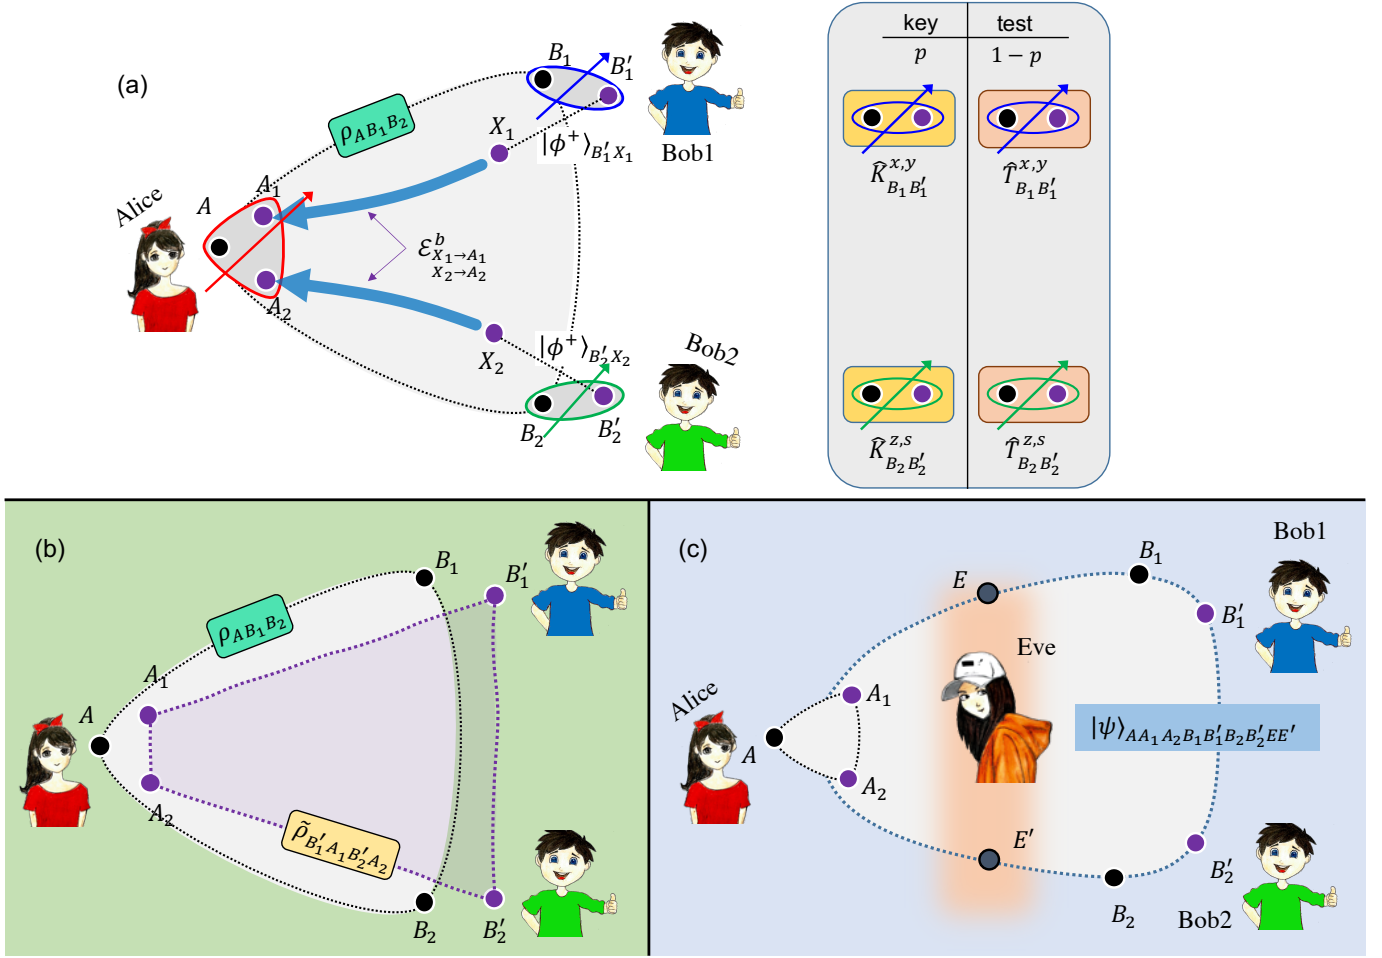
(a)

Alice

$A$

$A_1$

$A_2$

$\rho_{AB_1B_2}$

$B_1$

$B_1'$

$X_1$

$|\phi^+\rangle_{B_1'X_1}$

Bob1

$\mathcal{E}^b_{\substack{X_1\to A_1\\X_2\to A_2}}$

$X_2$

$|\phi^+\rangle_{B_2'X_2}$

Bob2

$B_2$

$B_2'$

| key | test |
|---|---|
| $p$ | $1-p$ |
| $\hat{K}^{x,y}_{B_1B_1'}$ | $\hat{T}^{x,y}_{B_1B_1'}$ |
| $\hat{K}^{z,s}_{B_2B_2'}$ | $\hat{T}^{z,s}_{B_2B_2'}$ |

(b)

$A$

$A_1$

$A_2$

$\rho_{AB_1B_2}$

$B_1$

$B_1'$

$\tilde{\rho}_{B_1'A_1B_2'A_2}$

$B_2$

$B_2'$

(c)

Alice

$A$

$A_1$

$A_2$

$E$

Eve

$E'$

$B_1$

$B_1'$

Bob1

$|\psi\rangle_{AA_1A_2B_1B_1'B_2B_2'EE'}$

$B_2'$

$B_2$

Bob2